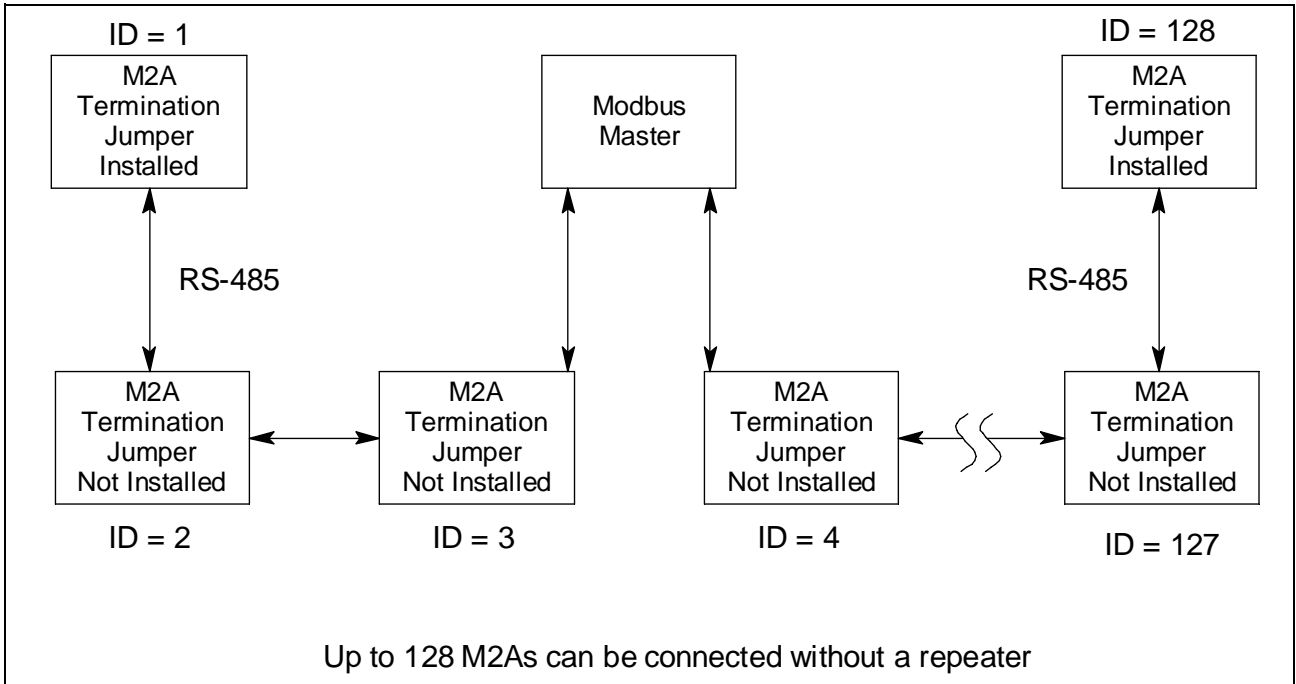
ID = 1

M2A
Termination
Jumper
Installed

Modbus
Master

ID = 128

M2A
Termination
Jumper
Installed

RS-485

RS-485

M2A
Termination
Jumper
Not Installed

M2A
Termination
Jumper
Not Installed

M2A
Termination
Jumper
Not Installed

M2A
Termination
Jumper
Not Installed

ID = 2

ID = 3

ID = 4

ID = 127

Up to 128 M2As can be connected without a repeater